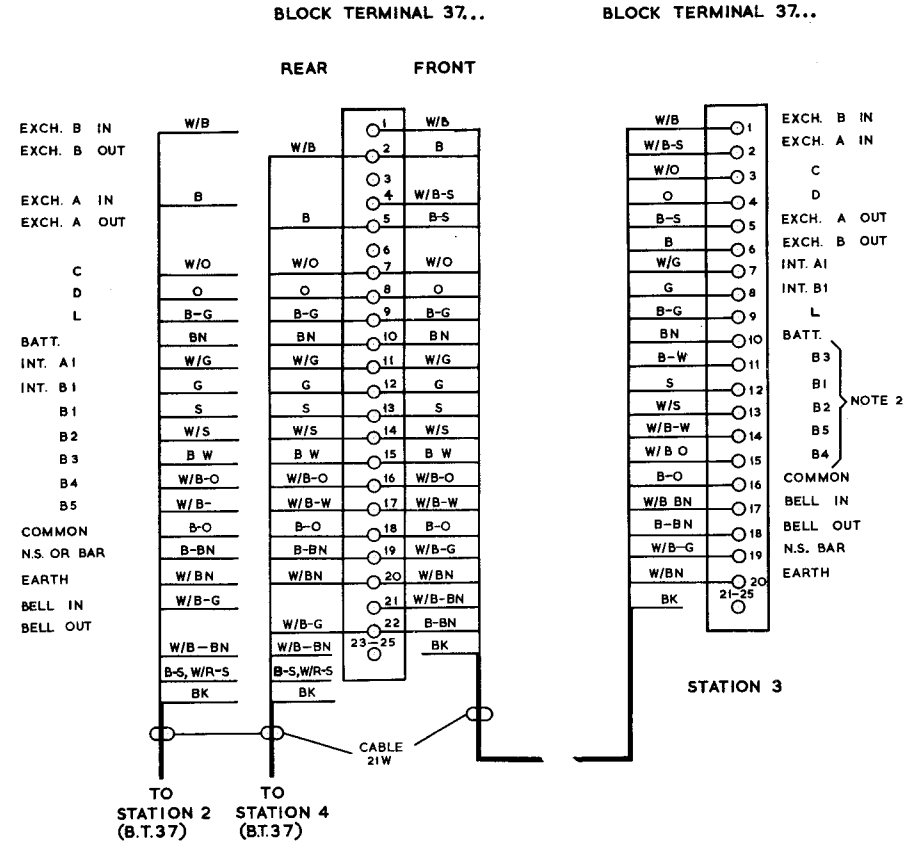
BLOCK TERMINAL 37...

BLOCK TERMINAL 37...

REAR

FRONT

EXCH. B IN
EXCH. B OUT
EXCH. A IN
EXCH. A OUT
C
D
L
BATT.
INT. A1
INT. B1
B1
B2
B3
B4
B5
COMMON
N.S. OR BAR
EARTH
BELL IN
BELL OUT

W/B
B
W/O
O
B-G
BN
W/G
G
S
W/S
B W
W/B-O
W/B-
B-O
B-BN
W/BN
W/B-G
W/B-BN
B-S, W/R-S
BK

W/B
B
W/O
O
B-G
BN
W/G
G
S
W/S
B W
W/B-O
W/B-W
B-O
B-BN
W/BN
W/B-G
W/B-BN
B-S,W/R-S
BK

1
2
3
4
5
6
7
8
9
10
11
12
13
14
15
16
17
18
19
20
21
22
23-25

W/B
B
W/B-S
B-S
W/O
O
B-G
BN
W/G
G
S
W/S
B W
W/B-O
W/B-W
B-O
W/B-G
W/BN
W/B-BN
B-BN
BK

W/B
W/B-S
W/O
O
B-S
B
W/G
G
B-G
BN
B-W
S
W/S
W/B-W
W/B O
B-O
W/B BN
B-BN
W/B-G
W/BN
BK

1
2
3
4
5
6
7
8
9
10
11
12
13
14
15
16
17
18
19
20
21-25

EXCH. B IN
EXCH. A IN
C
D
EXCH. A OUT
EXCH. B OUT
INT. A1
INT. B1
L
BATT.
B3
B1
B2
B5
B4
NOTE 2
COMMON
BELL IN
BELL OUT
N.S. BAR
EARTH

STATION 3

CABLE 21W

TO STATION 2 (B.T.37)

TO STATION 4 (B.T.37)